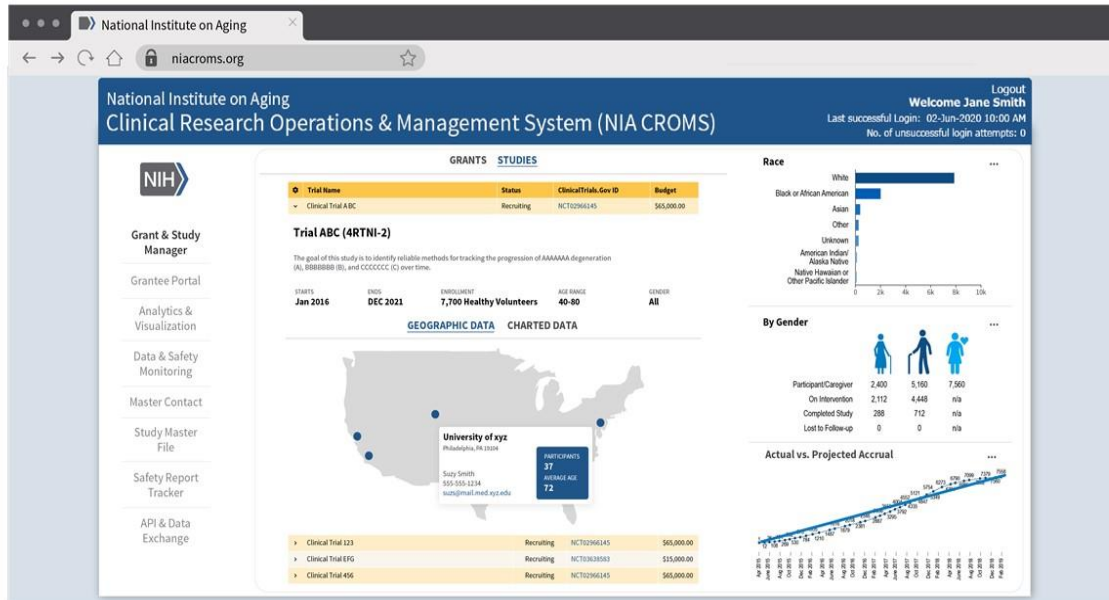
National Institute on Aging

niacroms.org

National Institute on Aging
Clinical Research Operations & Management System (NIA CROMS)

Logout
Welcome Jane Smith
Last successful Login: 02-Jun-2020 10:00 AM
No. of unsuccessful login attempts: 0

NIH

Grant & Study Manager
Grantee Portal
Analytics & Visualization
Data & Safety Monitoring
Master Contact
Study Master File
Safety Report Tracker
API & Data Exchange

GRANTS STUDIES

| Trial Name | Status | ClinicalTrials.Gov ID | Budget |
|---|---|---|---|
| Clinical Trial A BC | Recruiting | NCT02966145 | $65,000.00 |

Trial ABC (4RTNI-2)

The goal of this study is to identify reliable methods for tracking the progression of AAAAAAA degeneration (A), BBBBBBB (B), and CCCCCCC (C) over time.

STARTS Jan 2016
ENDS DEC 2021
ENROLLMENT 7,700 Healthy Volunteers
AGE RANGE 40-80
GENDER All

GEOGRAPHIC DATA CHARTED DATA

University of xyz
Philadelphia, PA 19104
Suzy Smith
555-555-1234
suzs@mail.med.xyz.edu
PARTICIPANTS 37
AVERAGE AGE 72

| Clinical Trial 123 | Recruiting | NCT02966145 | $65,000.00 |
|---|---|---|---|
| Clinical Trial EFG | Recruiting | NCT03638583 | $15,000.00 |
| Clinical Trial 456 | Recruiting | NCT02966145 | $65,000.00 |

Race ...
White
Black or African American
Asian
Other
Unknown
American Indian/ Alaska Native
Native Hawaiian or Other Pacific Islander
0 2k 4k 6k 8k 10k

By Gender ...

| | | | |
|---|---|---|---|
| Participant/Caregiver | 2,400 | 5,160 | 7,560 |
| On Intervention | 2,112 | 4,448 | n/a |
| Completed Study | 288 | 712 | n/a |
| Lost to Follow-up | 0 | 0 | n/a |

Actual vs. Projected Accrual ...